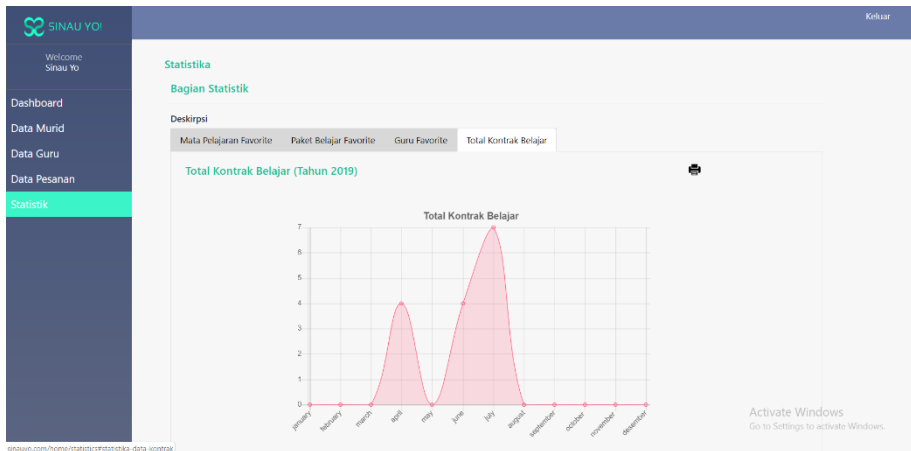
SINAU YO!

Keluar

Welcome
Sinau Yo

Dashboard
Data Murid
Data Guru
Data Pesanan
Statistik

Statistika

Bagian Statistik

Deskirpsi

Mata Pelajaran Favorite | Paket Belajar Favorite | Guru Favorite | Total Kontrak Belajar

Total Kontrak Belajar (Tahun 2019)

Total Kontrak Belajar

7
6
5
4
3
2
1
0

january
february
march
april
may
june
july
august
september
october
november
desember

Activate Windows
Go to Settings to activate Windows.

sinauyo.com/home/statistics#statistika-data-kontrak